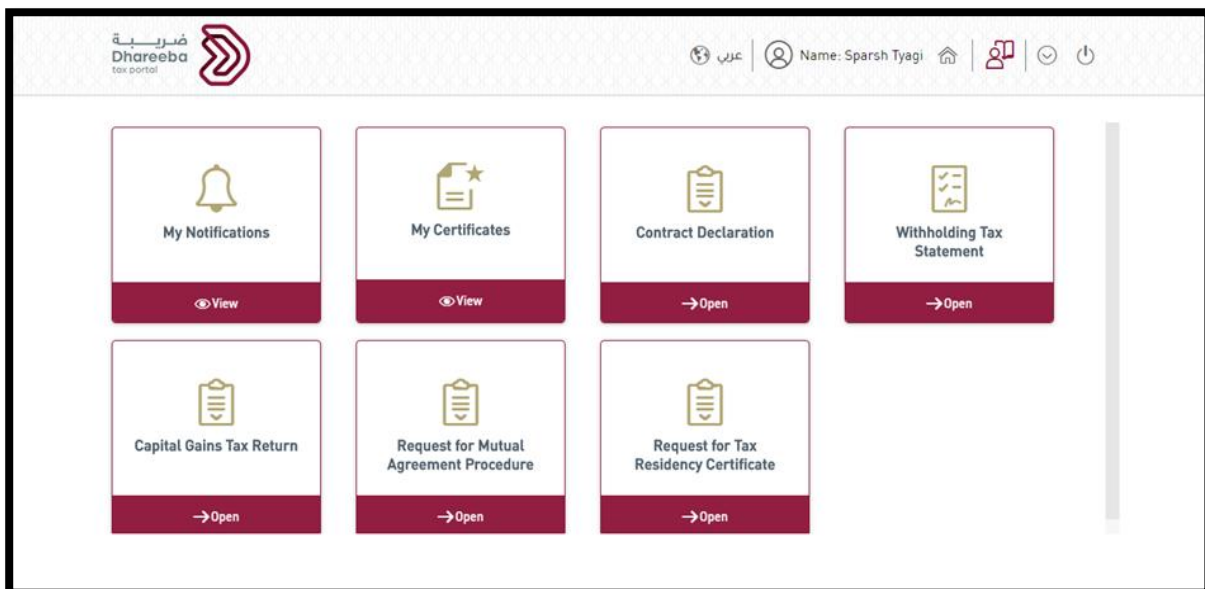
ضريبة
Dhareeba
tax portal

عربي | Name: Sparsh Tyagi

My Notifications
View

My Certificates
View

Contract Declaration
Open

Withholding Tax Statement
Open

Capital Gains Tax Return
Open

Request for Mutual Agreement Procedure
Open

Request for Tax Residency Certificate
Open